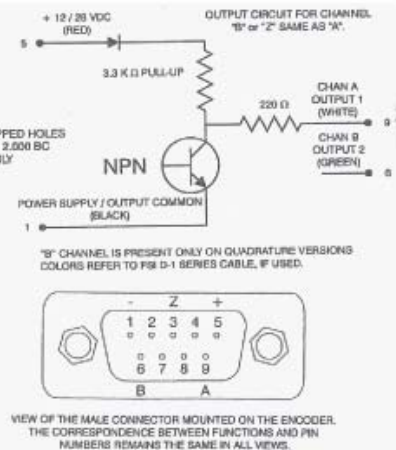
+ 12 / 28 VDC
(RED)

5

OUTPUT CIRCUIT FOR CHANNEL "B" or "Z" SAME AS "A".

3.3 K Ω PULL-UP

220 Ω

CHAN A OUTPUT 1 (WHITE)

9

CHAN B OUTPUT 2 (GREEN)

6

PPED HOLES
2,000 BC
LY

NPN

POWER SUPPLY / OUTPUT COMMON (BLACK)

1

"B" CHANNEL IS PRESENT ONLY ON QUADRATURE VERSIONS
COLORS REFER TO FSI D-1 SERIES CABLE, IF USED.

- Z +
1 2 3 4 5
6 7 8 9
B A

VIEW OF THE MALE CONNECTOR MOUNTED ON THE ENCODER.
THE CORRESPONDENCE BETWEEN FUNCTIONS AND PIN NUMBERS REMAINS THE SAME IN ALL VIEWS.